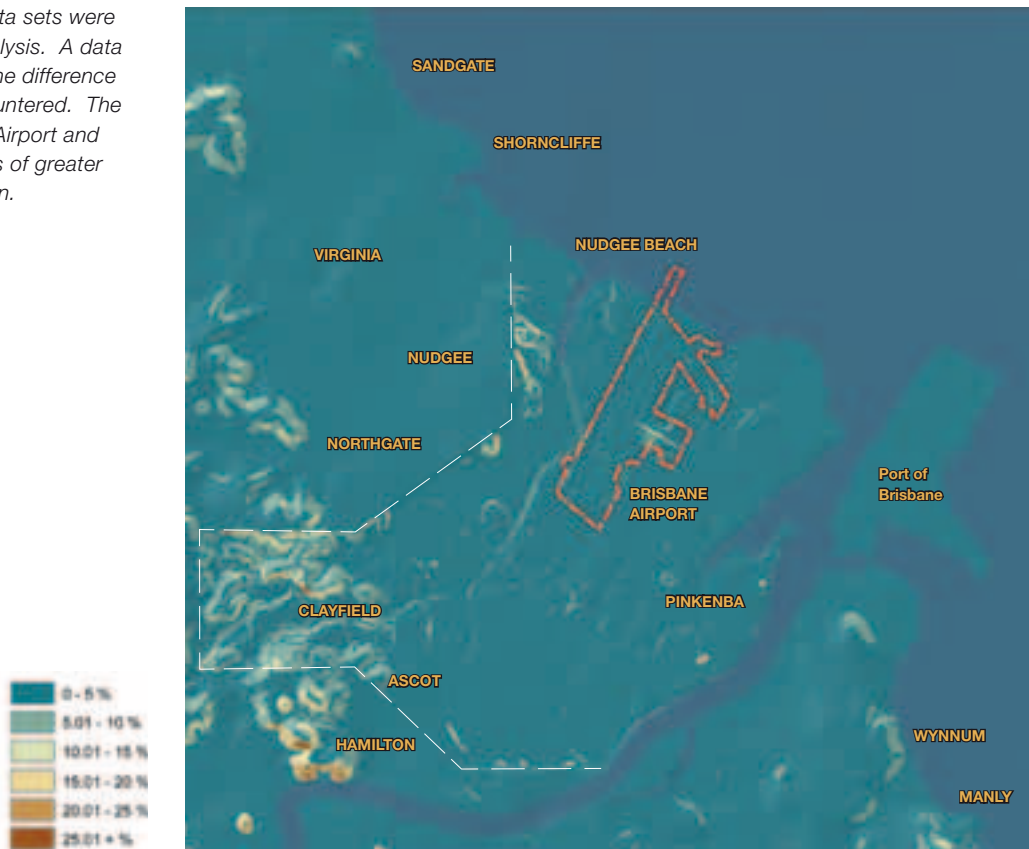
ta sets were lysis. A data he difference untered. The Airport and s of greater n.

SANDGATE

SHORNCLIFFE

NUDGEE BEACH

VIRGINIA

NUDGEE

NORTHGATE

BRISBANE AIRPORT

Port of Brisbane

PINKENBA

CLAYFIELD

ASCOT

HAMILTON

WYNNUM

MANLY

0 - 5 %
5.01 - 10 %
10.01 - 15 %
15.01 - 20 %
20.01 - 25 %
25.01 + %